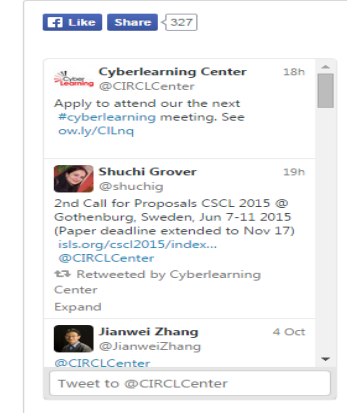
Like Share 327

Cyber Learning

Cyberlearning Center 18h
@CIRCLCenter
Apply to attend our the next #cyberlearning meeting. See ow.ly/CILnq

Shuchi Grover 19h
@shuchig
2nd Call for Proposals CSCL 2015 @ Gothenburg, Sweden, Jun 7-11 2015 (Paper deadline extended to Nov 17) isls.org/cscl2015/index... @CIRCLCenter
Retweeted by Cyberlearning Center
Expand

Jianwei Zhang 4 Oct
@JianweiZhang
@CIRCLCenter

Tweet to @CIRCLCenter